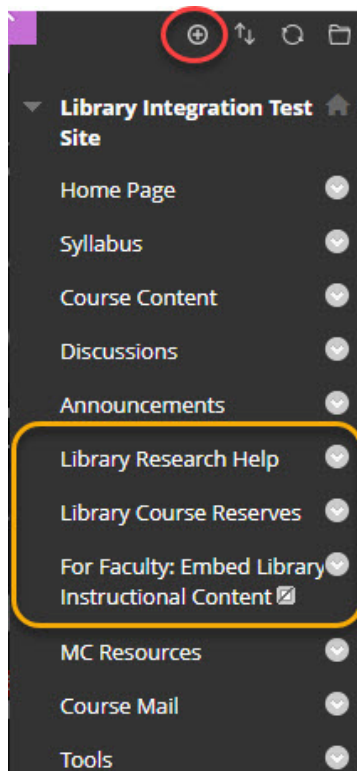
Library Integration Test Site

Home Page

Syllabus

Course Content

Discussions

Announcements

Library Research Help

Library Course Reserves

For Faculty: Embed Library Instructional Content

MC Resources

Course Mail

Tools